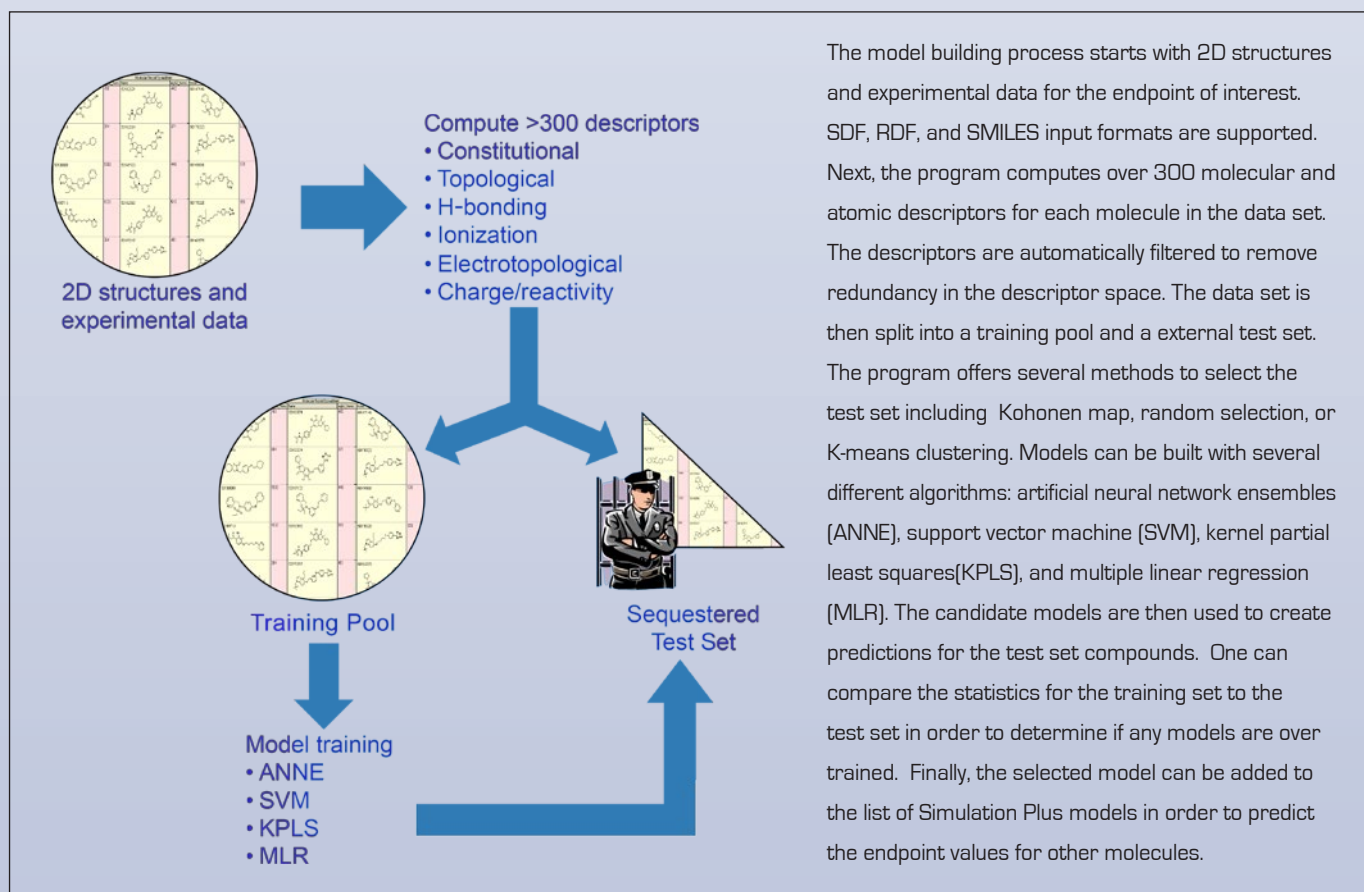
2D structures and experimental data

Compute >300 descriptors
• Constitutional
• Topological
• H-bonding
• Ionization
• Electrotopological
• Charge/reactivity

Training Pool

Sequestered Test Set

Model training
• ANNE
• SVM
• KPLS
• MLR

The model building process starts with 2D structures and experimental data for the endpoint of interest. SDF, RDF, and SMILES input formats are supported. Next, the program computes over 300 molecular and atomic descriptors for each molecule in the data set. The descriptors are automatically filtered to remove redundancy in the descriptor space. The data set is then split into a training pool and a external test set. The program offers several methods to select the test set including Kohonen map, random selection, or K-means clustering. Models can be built with several different algorithms: artificial neural network ensembles (ANNE), support vector machine (SVM), kernel partial least squares(KPLS), and multiple linear regression (MLR). The candidate models are then used to create predictions for the test set compounds. One can compare the statistics for the training set to the test set in order to determine if any models are over trained. Finally, the selected model can be added to the list of Simulation Plus models in order to predict the endpoint values for other molecules.